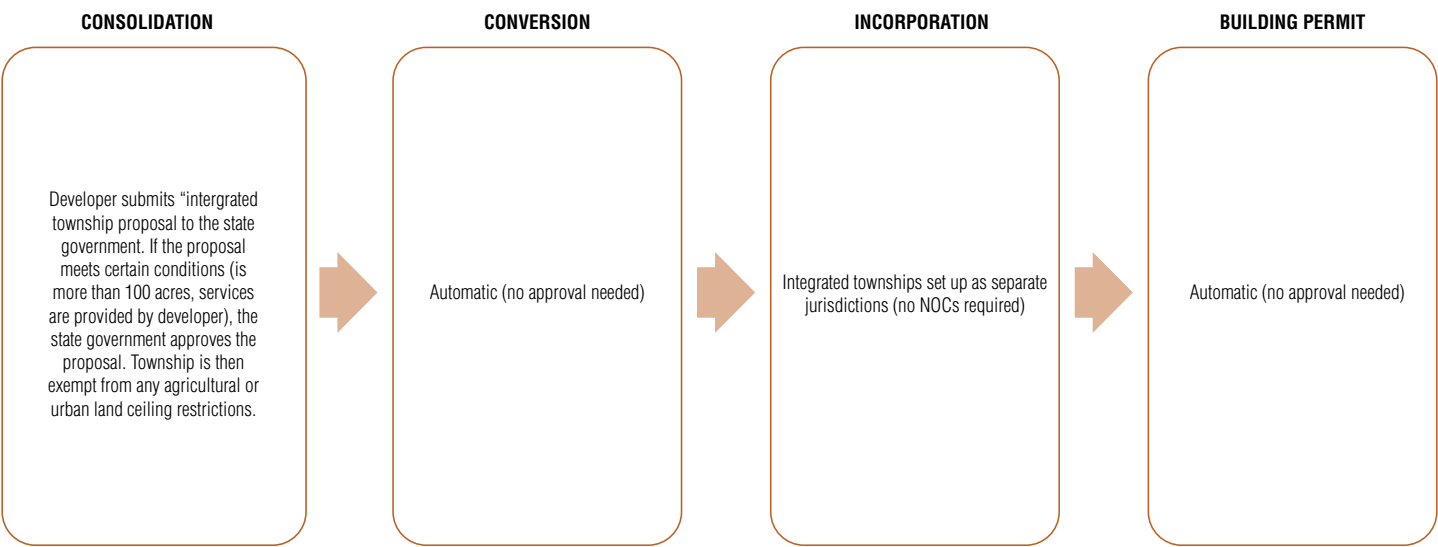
CONSOLIDATION

Developer submits “intergrated township proposal to the state government. If the proposal meets certain conditions (is more than 100 acres, services are provided by developer), the state government approves the proposal. Township is then exempt from any agricultural or urban land ceiling restrictions.

CONVERSION

Automatic (no approval needed)

INCORPORATION

Integrated townships set up as separate jurisdictions (no NOCs required)

BUILDING PERMIT

Automatic (no approval needed)